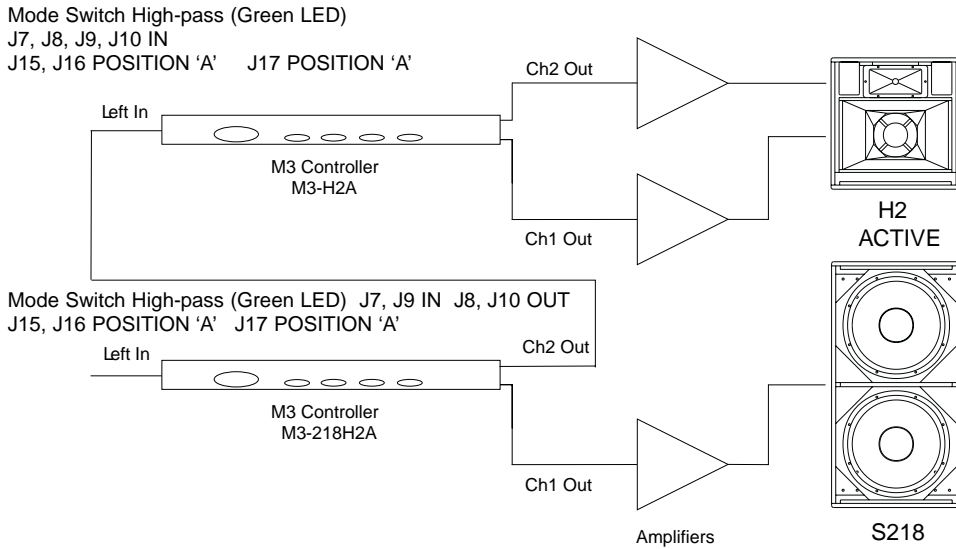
Mode Switch High-pass (Green LED)
J7, J8, J9, J10 IN
J15, J16 POSITION 'A'    J17 POSITION 'A'

Ch2 Out

Left In

M3 Controller
M3-H2A

Ch1 Out

H2
ACTIVE

Mode Switch High-pass (Green LED) J7, J9 IN J8, J10 OUT
J15, J16 POSITION 'A'  J17 POSITION 'A'

Left In

Ch2 Out

M3 Controller
M3-218H2A

Ch1 Out

Amplifiers

S218